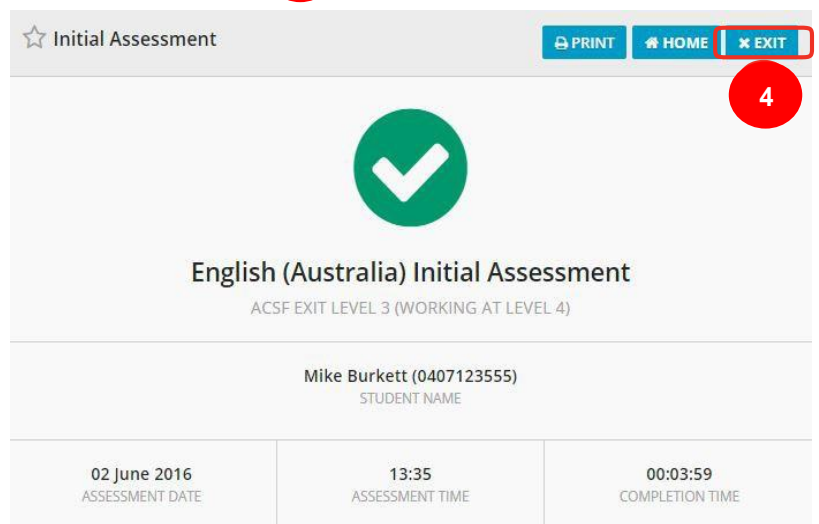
Initial Assessment

PRINT HOME EXIT

4

English (Australia) Initial Assessment

ACSF EXIT LEVEL 3 (WORKING AT LEVEL 4)

Mike Burkett (0407123555)
STUDENT NAME

| 02 June 2016 | 13:35 | 00:03:59 |
|---|---|---|
| ASSESSMENT DATE | ASSESSMENT TIME | COMPLETION TIME |